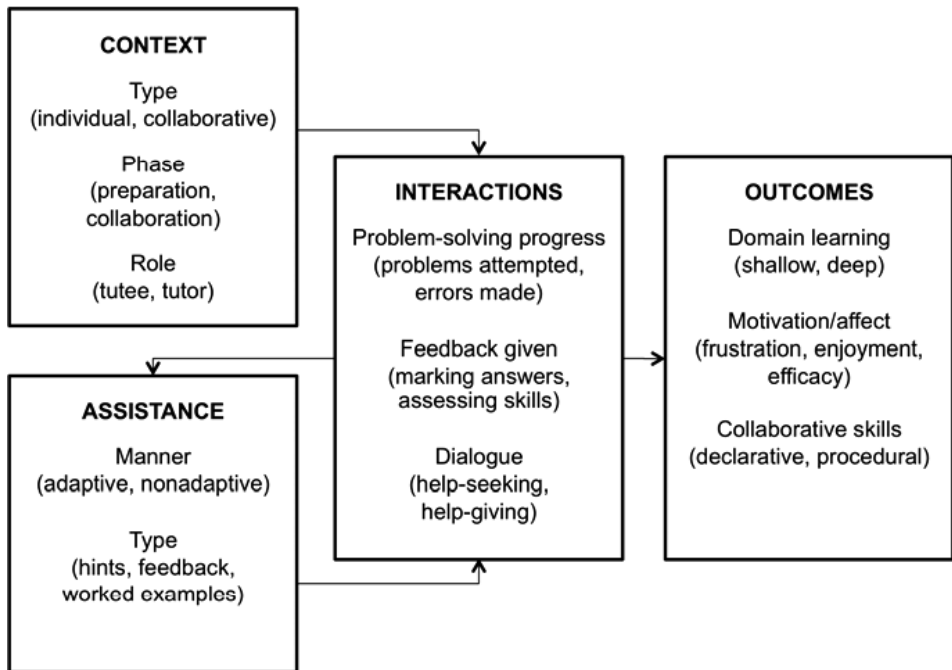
CONTEXT

Type
(individual, collaborative)

Phase
(preparation, collaboration)

Role
(tutee, tutor)

ASSISTANCE

Manner
(adaptive, nonadaptive)

Type
(hints, feedback, worked examples)

INTERACTIONS

Problem-solving progress
(problems attempted, errors made)

Feedback given
(marking answers, assessing skills)

Dialogue
(help-seeking, help-giving)

OUTCOMES

Domain learning
(shallow, deep)

Motivation/affect
(frustration, enjoyment, efficacy)

Collaborative skills
(declarative, procedural)